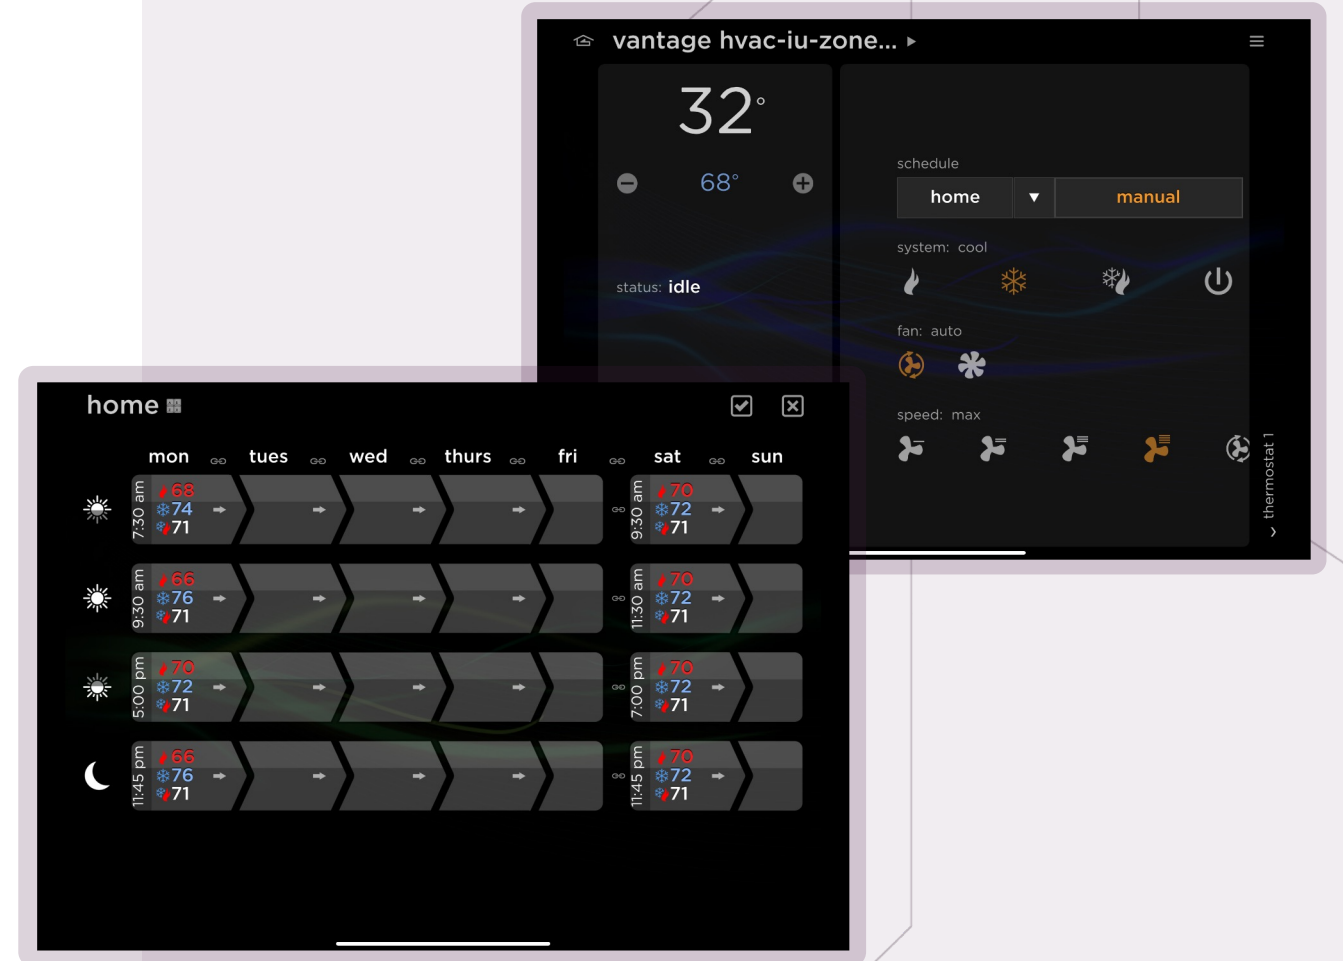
vantage hvac-iu-zone... ▸

32°

68°

status: idle

schedule

home ▼ manual

system: cool

fan: auto

speed: max

thermostat 1

home

mon tues wed thurs fri sat sun

| | mon | | sat | |
|---|---|---|---|---|
| 7:30 am | 68 74 71 | 9:30 am | 70 72 71 |
| 9:30 am | 66 76 71 | 11:30 am | 70 72 71 |
| 5:00 pm | 70 72 71 | 7:00 pm | 70 72 71 |
| 11:45 pm | 66 76 71 | 11:45 pm | 70 72 71 |